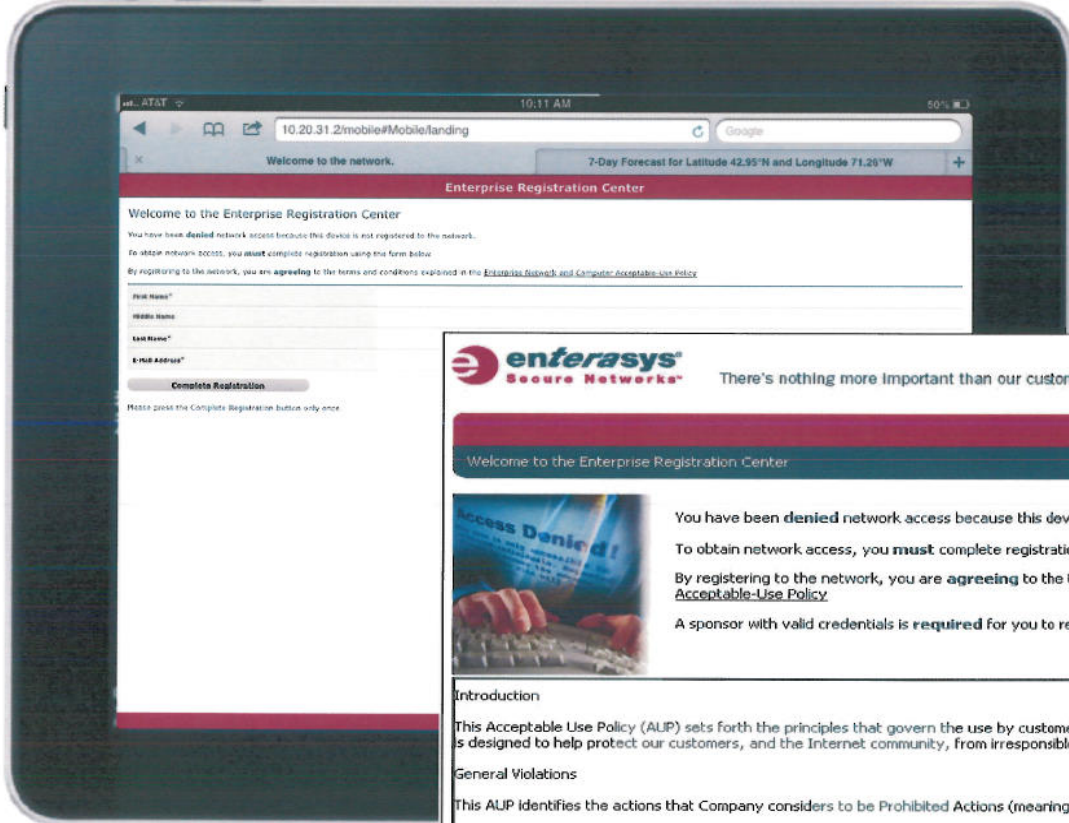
AT&T 10:11 AM 50%

10.20.31.2/mobile#Mobile/landing

Google

Welcome to the network.

7-Day Forecast for Latitude 42.95°N and Longitude 71.26°W

Enterprise Registration Center

Welcome to the Enterprise Registration Center

You have been denied network access because this device is not registered to the network.

To obtain network access, you must complete registration using the form below.

By registering to the network, you are agreeing to the terms and conditions explained in the Enterprise Network and Computer Acceptable-Use Policy

First Name*

Middle Name

Last Name*

E-Mail Address*

Complete Registration

Please press the Complete Registration button only once.

enterasys
Secure Networks

There's nothing more important than our custo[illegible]

Welcome to the Enterprise Registration Center

Access Denied!

You have been denied network access because this dev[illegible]

To obtain network access, you must complete registratio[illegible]

By registering to the network, you are agreeing to the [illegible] Acceptable-Use Policy

A sponsor with valid credentials is required for you to re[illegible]

Introduction

This Acceptable Use Policy (AUP) sets forth the principles that govern the use by custome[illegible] is designed to help protect our customers, and the Internet community, from irresponsibl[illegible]

General Violations

This AUP identifies the actions that Company considers to be Prohibited Actions (meaning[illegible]